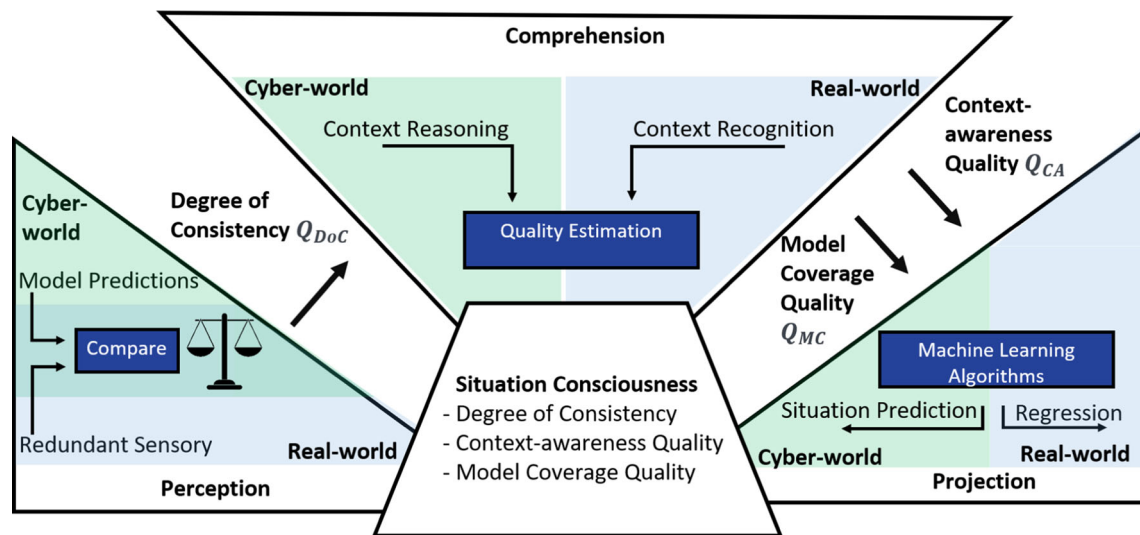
Comprehension

Cyber-world

Real-world

Context Reasoning

Context Recognition

Quality Estimation

Context-awareness Quality $Q_{CA}$

Cyber-world

Model Predictions

Compare

Redundant Sensory

Real-world

Perception

Degree of Consistency $Q_{DoC}$

Situation Consciousness
- Degree of Consistency
- Context-awareness Quality
- Model Coverage Quality

Model Coverage Quality $Q_{MC}$

Machine Learning Algorithms

Situation Prediction

Regression

Cyber-world

Real-world

Projection